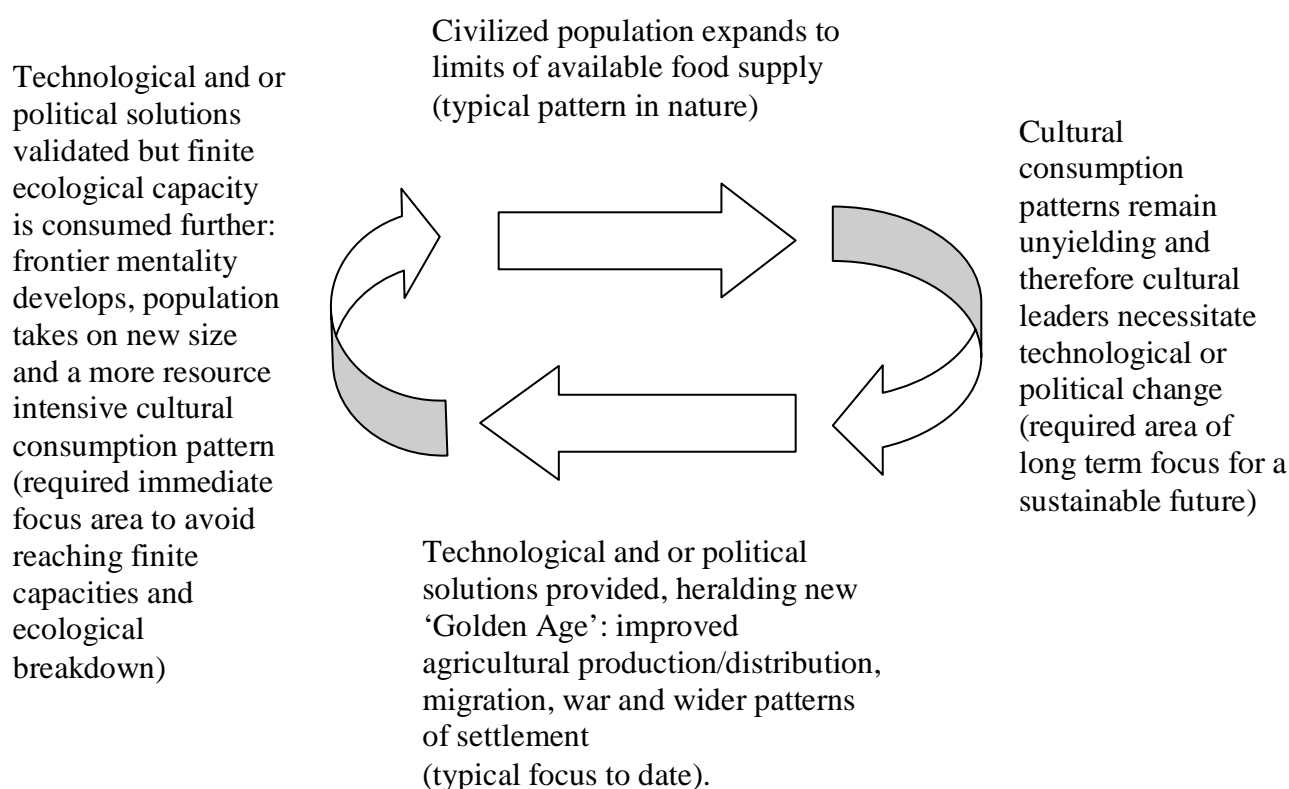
Civilized population expands to limits of available food supply (typical pattern in nature)

Cultural consumption patterns remain unyielding and therefore cultural leaders necessitate technological or political change (required area of long term focus for a sustainable future)

Technological and or political solutions provided, heralding new 'Golden Age': improved agricultural production/distribution, migration, war and wider patterns of settlement
(typical focus to date).

Technological and or political solutions validated but finite ecological capacity is consumed further: frontier mentality develops, population takes on new size and a more resource intensive cultural consumption pattern (required immediate focus area to avoid reaching finite capacities and ecological breakdown)